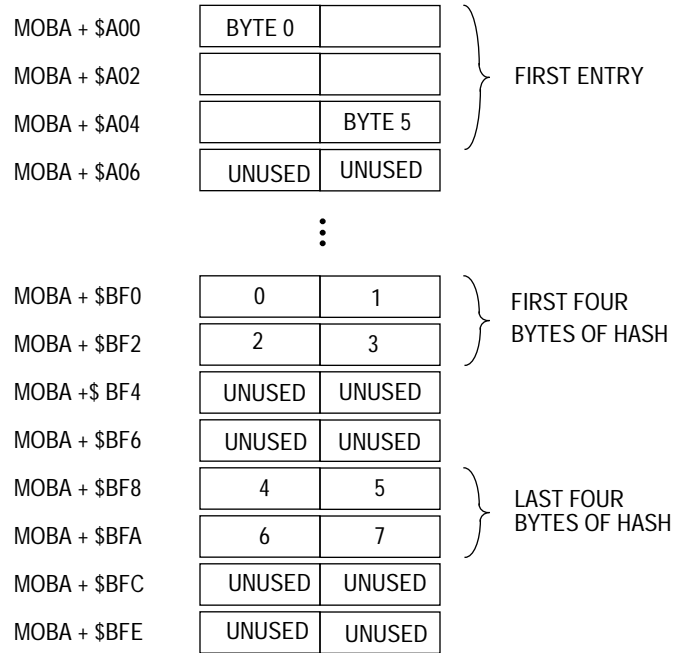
| | | |
|---|---|---|
| MOBA + \$A00 | BYTE 0 | |
| MOBA + \$A02 | | |
| MOBA + \$A04 | | BYTE 5 |
| MOBA + \$A06 | UNUSED | UNUSED |

FIRST ENTRY

⋮

| | | |
|---|---|---|
| MOBA + \$BF0 | 0 | 1 |
| MOBA + \$BF2 | 2 | 3 |
| MOBA +\$ BF4 | UNUSED | UNUSED |
| MOBA + \$BF6 | UNUSED | UNUSED |
| MOBA + \$BF8 | 4 | 5 |
| MOBA + \$BFA | 6 | 7 |
| MOBA + \$BFC | UNUSED | UNUSED |
| MOBA + \$BFE | UNUSED | UNUSED |

FIRST FOUR BYTES OF HASH

LAST FOUR BYTES OF HASH